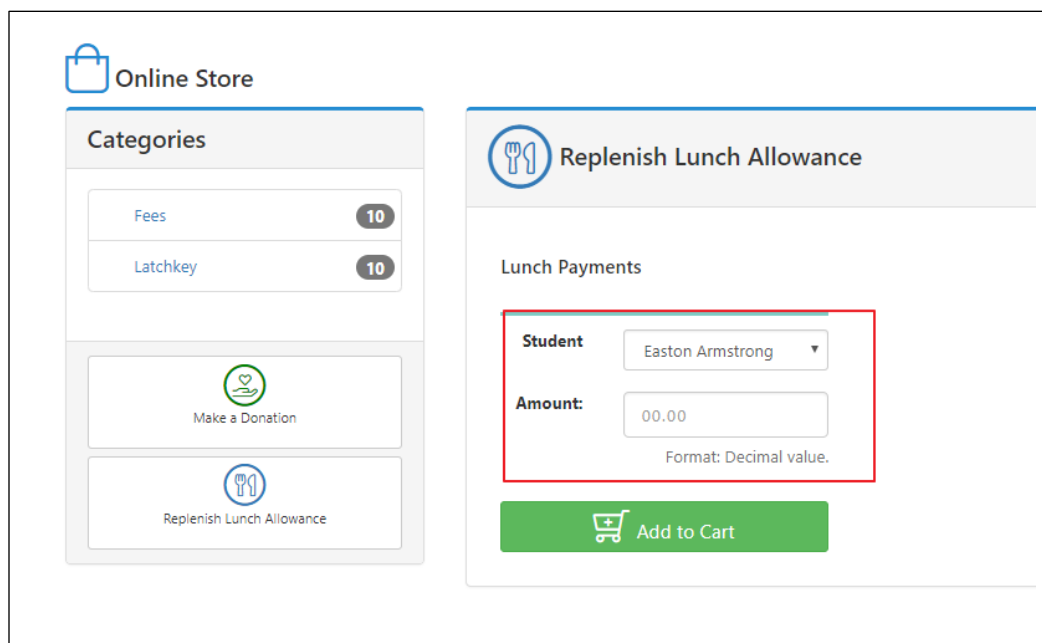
Online Store

Categories

Fees 10

Latchkey 10

Make a Donation

Replenish Lunch Allowance

Replenish Lunch Allowance

Lunch Payments

Student Easton Armstrong

Amount: 00.00

Format: Decimal value.

Add to Cart